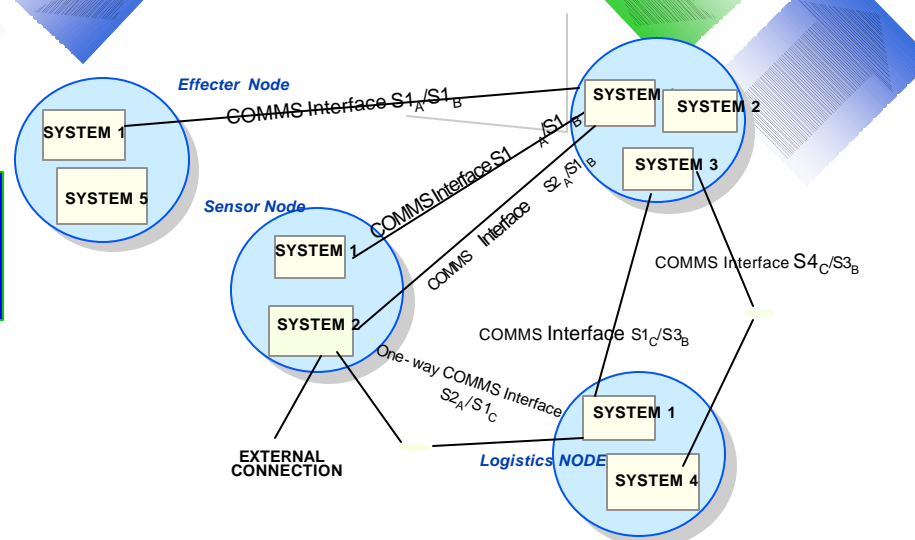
Effecter Node

SYSTEM 1

SYSTEM 5

COMMS Interface $S1_A/S1_B$

SYSTEM

SYSTEM 2

SYSTEM 3

COMMS Interface $S1_A/S1_B$

COMMS Interface $S2_A/S1_B$

Sensor Node

SYSTEM 1

SYSTEM 2

COMMS Interface $S4_C/S3_B$

COMMS Interface $S1_C/S3_B$

One-way COMMS Interface $S2_A/S1_C$

EXTERNAL CONNECTION

SYSTEM 1

Logistics NODE

SYSTEM 4